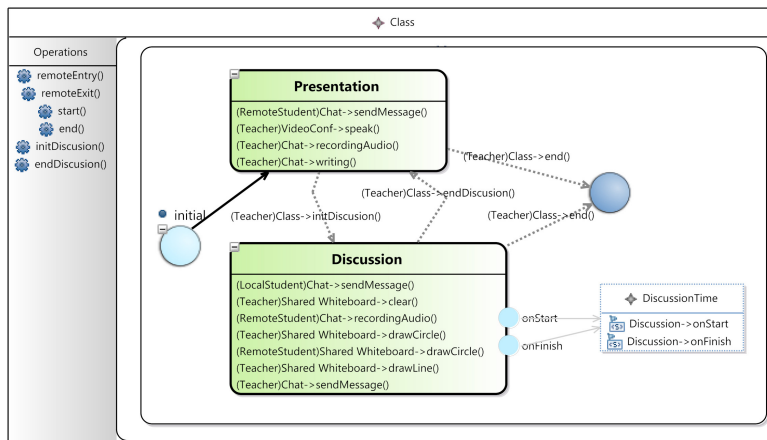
Class

Operations
remoteEntry()
remoteExit()
start()
end()
initDiscusion()
endDiscusion()

Presentation
(RemoteStudent)Chat->sendMessage()
(Teacher)VideoConf->speak()
(Teacher)Chat->recordingAudio()
(Teacher)Chat->writing()

(Teacher)Class->end()
(Teacher)Class->endDiscusion()
initial
(Teacher)Class->initDiscusion()
(Teacher)Class->end()

Discussion
(LocalStudent)Chat->sendMessage()
(Teacher)Shared Whiteboard->clear()
(RemoteStudent)Chat->recordingAudio()
(Teacher)Shared Whiteboard->drawCircle()
(RemoteStudent)Shared Whiteboard->drawCircle()
(Teacher)Shared Whiteboard->drawLine()
(Teacher)Chat->sendMessage()

onStart
onFinish

DiscussionTime
Discussion->onStart
Discussion->onFinish